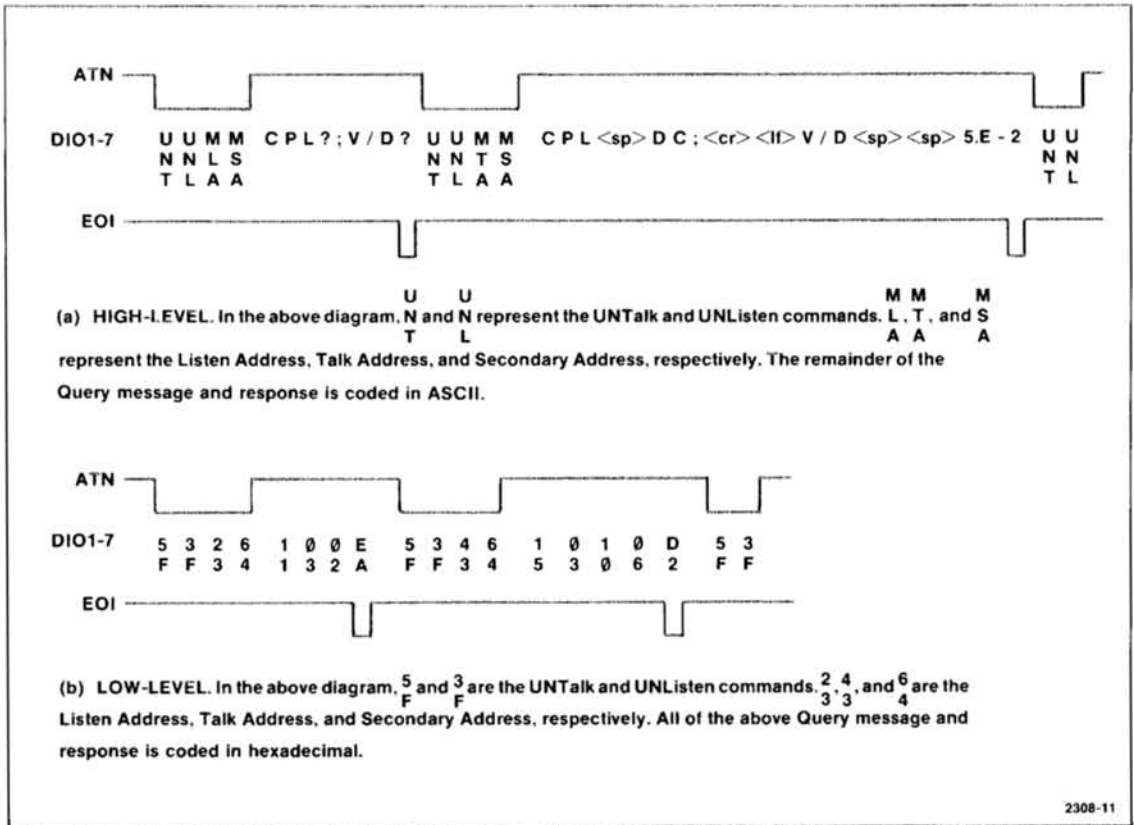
ATN

DIO1-7 U U M M C P L ? ; V / D ? U U M M C P L <sp> D C ; <cr> <lf> V / D <sp> <sp> 5.E - 2 U U
N N L S N N T S N N
T L A A T L A A T L

EOI

(a) HIGH-LEVEL. In the above diagram, U N T and U N L represent the UNTalk and UNListen commands. M L A , M T A , and M S A represent the Listen Address, Talk Address, and Secondary Address, respectively. The remainder of the Query message and response is coded in ASCII.

ATN

DIO1-7 5 3 2 6 1 Ø Ø E 5 3 4 6 1 Ø 1 Ø D 5 3
F F 3 4 1 3 2 A F F 3 4 5 3 Ø 6 2 F F

EOI

(b) LOW-LEVEL. In the above diagram, $\frac{5}{F}$ and $\frac{3}{F}$ are the UNTalk and UNListen commands. $\frac{2}{3}$, $\frac{4}{3}$, and $\frac{6}{4}$ are the Listen Address, Talk Address, and Secondary Address, respectively. All of the above Query message and response is coded in hexadecimal.

2308-11